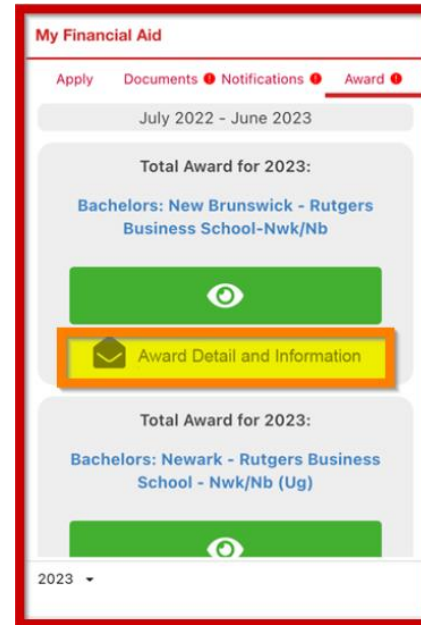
My Financial Aid

Apply Documents Notifications Award

July 2022 - June 2023

Total Award for 2023:

Bachelors: New Brunswick - Rutgers Business School-Nwk/Nb

Award Detail and Information

Total Award for 2023:

Bachelors: Newark - Rutgers Business School - Nwk/Nb (Ug)

2023